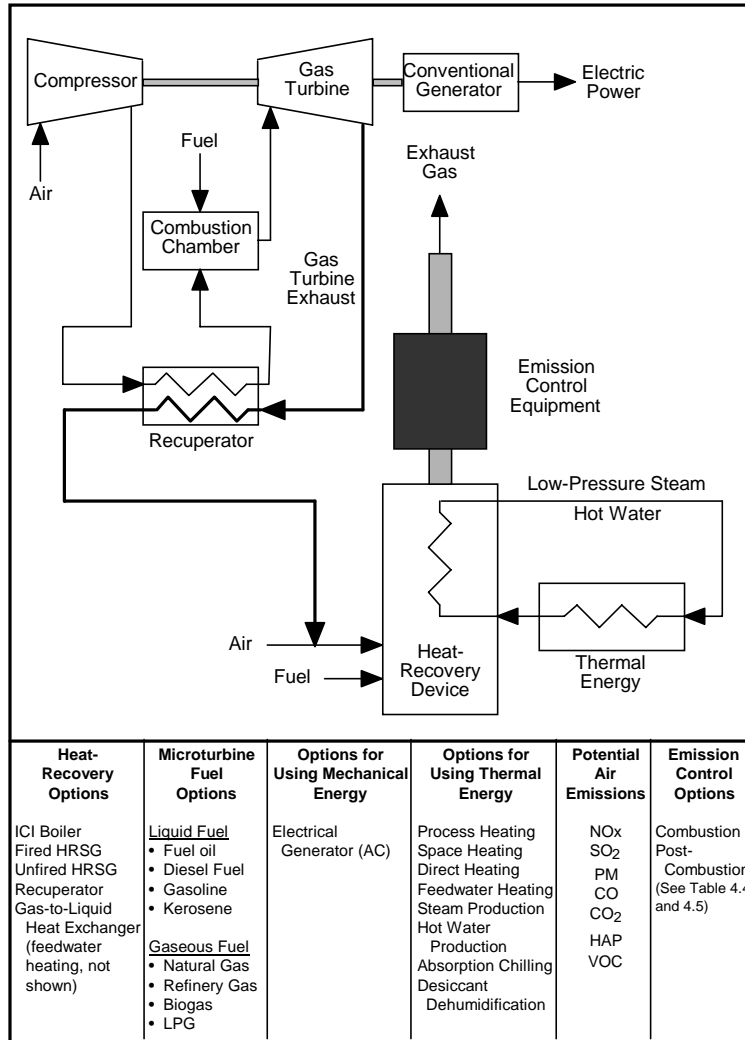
Compressor

Gas Turbine

Conventional Generator

Electric Power

Fuel

Air

Combustion Chamber

Gas Turbine Exhaust

Exhaust Gas

Emission Control Equipment

Recuperator

Low-Pressure Steam

Hot Water

Air

Fuel

Heat-Recovery Device

Thermal Energy

| Heat-Recovery Options | Microturbine Fuel Options | Options for Using Mechanical Energy | Options for Using Thermal Energy | Potential Air Emissions | Emission Control Options |
|---|---|---|---|---|---|
| ICI Boiler<br>Fired HRSG<br>Unfired HRSG<br>Recuperator<br>Gas-to-Liquid Heat Exchanger (feedwater heating, not shown) | Liquid Fuel<br>• Fuel oil<br>• Diesel Fuel<br>• Gasoline<br>• Kerosene<br><br>Gaseous Fuel<br>• Natural Gas<br>• Refinery Gas<br>• Biogas<br>• LPG | Electrical Generator (AC) | Process Heating<br>Space Heating<br>Direct Heating<br>Feedwater Heating<br>Steam Production<br>Hot Water Production<br>Absorption Chilling<br>Desiccant Dehumidification | NOx<br>$SO_2$<br>PM<br>CO<br>$CO_2$<br>HAP<br>VOC | Combustion<br>Post-Combustion<br>(See Table 4.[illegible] and 4.5) |